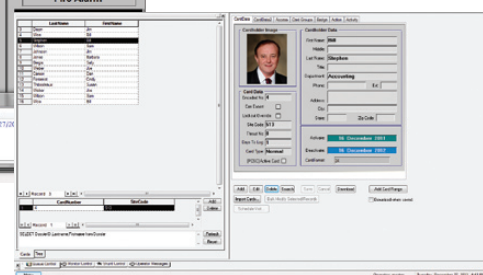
Fire Admin

| | LastName | FirstName |
|---|---|---|
| 1 | Doran | Jim |
| 2 | Whe | Pat |
| 3 | Stephen | Bill |
| 4 | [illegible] | Henry |
| 5 | Wilson | Sam |
| 6 | Johnson | Jim |
| 7 | Jones | Barbara |
| 8 | Berger | Terry |
| 9 | Parker | Jim |
| 10 | Damon | Dan |
| 11 | Funstead | Emily |
| 12 | Thibodeaux | Susan |
| 13 | Weber | Alan |
| 14 | Yates | Tom |
| 15 | Wise | Bill |

Record 3

| | CardNumber | SiteCode |
|---|---|---|

Record 1

Add
Edit
Delete
Refresh
Reset

CardGen CardDetail Access Card Groups Badging Active Activity

Cardholder Image
Cardholder Data
First Name Bill
Middle
Last Name Stephen
Title
Department Accounting
Phone Ext
Address
City
State Zip Code

Card Data
Encoded No 3
Card Escort
Lockout Override
Use Data 37.3
Threat No 0
Block To Img 0
Card Type Normal
[POSC] Active Card

Activate 16 December 2001
Deactivate 16 December 2002
Card Issued

Add Edit Delete Search Save Cancel Download Add Card Range
Import Cards... Bulk Modify Selected Records Show Ack filter control
Schedule Edit

Cards Tiers

Event Control Monitor Control 4D Event Control Operator Messages